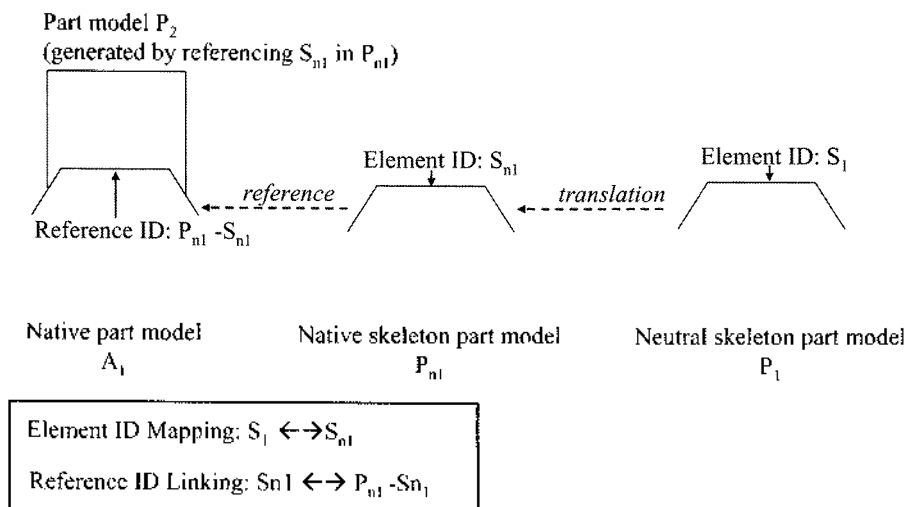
Part model $P_2$
(generated by referencing $S_{n1}$ in $P_{n1}$)

Element ID: $S_{n1}$

Element ID: $S_1$

reference

translation

Reference ID: $P_{n1}$ -$S_{n1}$

Native part model
$A_1$

Native skeleton part model
$P_{n1}$

Neutral skeleton part model
$P_1$

Element ID Mapping: $S_1 \leftarrow\rightarrow S_{n1}$

Reference ID Linking: Sn1 $\leftarrow\rightarrow$ $P_{n1}$ -$Sn_1$